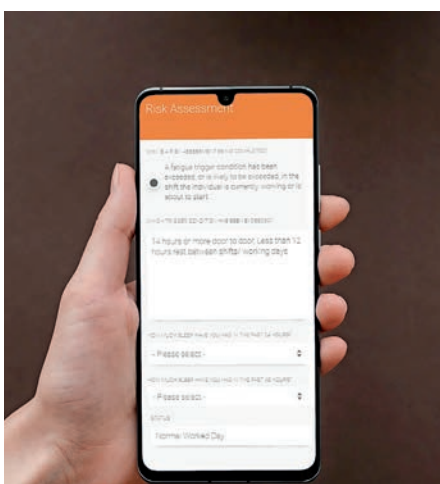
Risk Assessment

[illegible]

A fatigue trigger condition has been exceeded, or is likely to be exceeded, in the shift the individual is currently working or is about to start.

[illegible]

14 hours or more door to door. Less than 12 hours rest between shifts/ working days

HOW MUCH SLEEP HAVE YOU HAD IN THE PAST 24 HOURS?

- Please select -

HOW MUCH SLEEP HAVE YOU HAD IN THE PAST 48 HOURS?

- Please select -

Status

Normal Worked Day